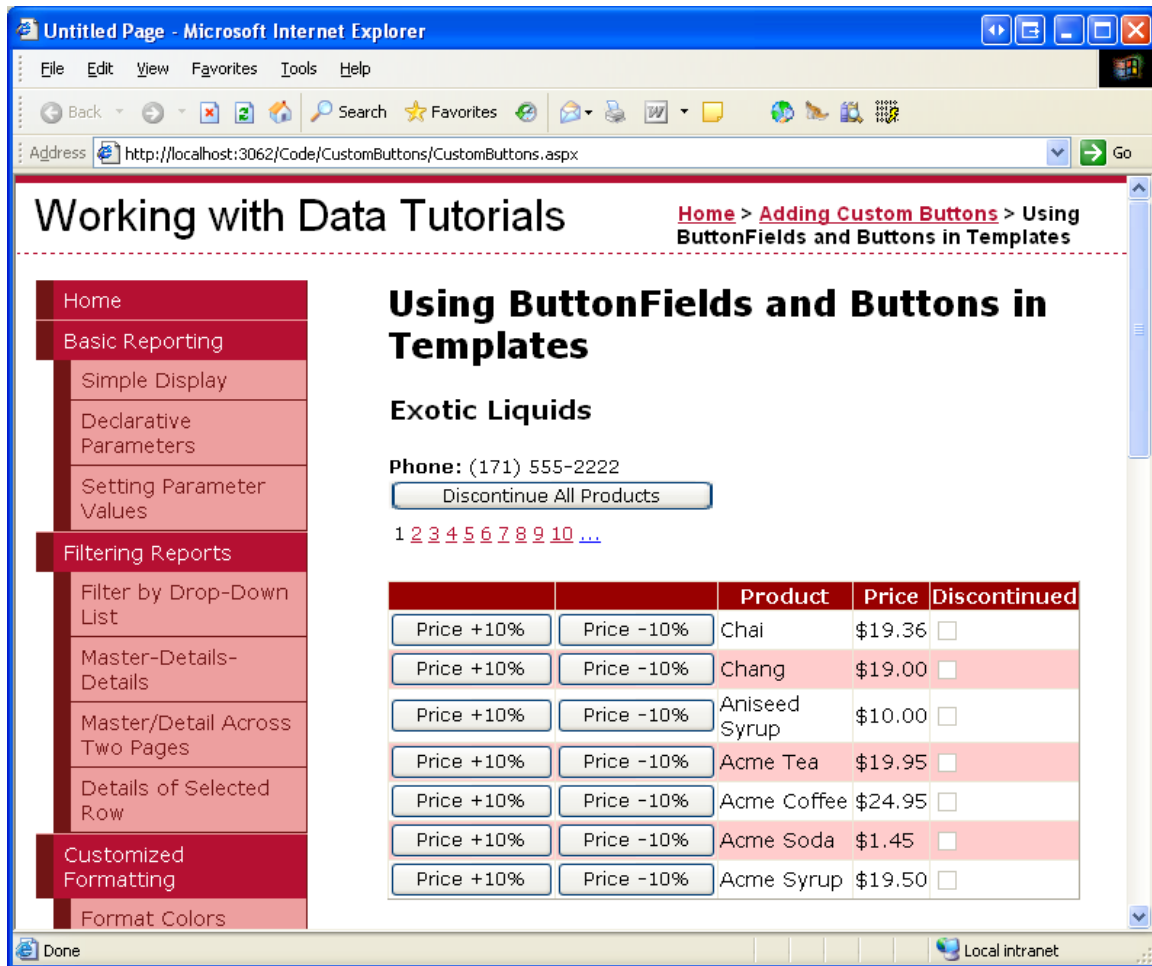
Untitled Page - Microsoft Internet Explorer

File Edit View Favorites Tools Help

Back Search Favorites

Address http://localhost:3062/Code/CustomButtons/CustomButtons.aspx Go

Working with Data Tutorials

Home > Adding Custom Buttons > Using ButtonFields and Buttons in Templates

Home
Basic Reporting
Simple Display
Declarative Parameters
Setting Parameter Values
Filtering Reports
Filter by Drop-Down List
Master-Details-Details
Master/Detail Across Two Pages
Details of Selected Row
Customized Formatting
Format Colors

Using ButtonFields and Buttons in Templates

Exotic Liquids

Phone: (171) 555-2222

Discontinue All Products

1 2 3 4 5 6 7 8 9 10 ...

| | | Product | Price | Discontinued |
|---|---|---|---|---|
| Price +10% | Price -10% | Chai | $19.36 | |
| Price +10% | Price -10% | Chang | $19.00 | |
| Price +10% | Price -10% | Aniseed Syrup | $10.00 | |
| Price +10% | Price -10% | Acme Tea | $19.95 | |
| Price +10% | Price -10% | Acme Coffee | $24.95 | |
| Price +10% | Price -10% | Acme Soda | $1.45 | |
| Price +10% | Price -10% | Acme Syrup | $19.50 | |

Done

Local intranet